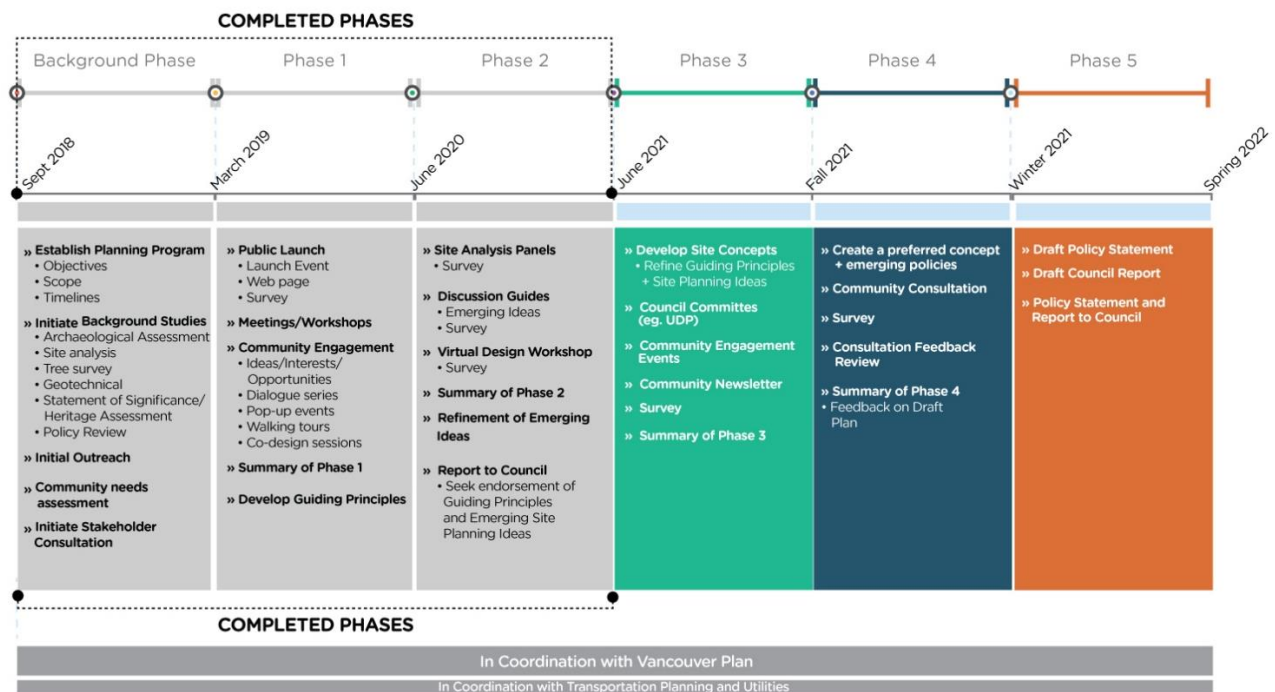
COMPLETED PHASES

Background Phase | Phase 1 | Phase 2 | Phase 3 | Phase 4 | Phase 5

Sept 2018 | March 2019 | June 2020 | June 2021 | Fall 2021 | Winter 2021 | Spring 2022

» Establish Planning Program
• Objectives
• Scope
• Timelines
» Initiate Background Studies
• Archaeological Assessment
• Site analysis
• Tree survey
• Geotechnical
• Statement of Significance/ Heritage Assessment
• Policy Review
» Initial Outreach
» Community needs assessment
» Initiate Stakeholder Consultation

» Public Launch
• Launch Event
• Web page
• Survey
» Meetings/Workshops
» Community Engagement
• Ideas/Interests/ Opportunities
• Dialogue series
• Pop-up events
• Walking tours
• Co-design sessions
» Summary of Phase 1
» Develop Guiding Principles

» Site Analysis Panels
• Survey
» Discussion Guides
• Emerging Ideas
• Survey
» Virtual Design Workshop
• Survey
» Summary of Phase 2
» Refinement of Emerging Ideas
» Report to Council
• Seek endorsement of Guiding Principles and Emerging Site Planning Ideas

» Develop Site Concepts
• Refine Guiding Principles + Site Planning Ideas
» Council Committes (eg. UDP)
» Community Engagement Events
» Community Newsletter
» Survey
» Summary of Phase 3

» Create a preferred concept + emerging policies
» Community Consultation
» Survey
» Consultation Feedback Review
» Summary of Phase 4
• Feedback on Draft Plan

» Draft Policy Statement
» Draft Council Report
» Policy Statement and Report to Council

COMPLETED PHASES

In Coordination with Vancouver Plan

In Coordination with Transportation Planning and Utilities